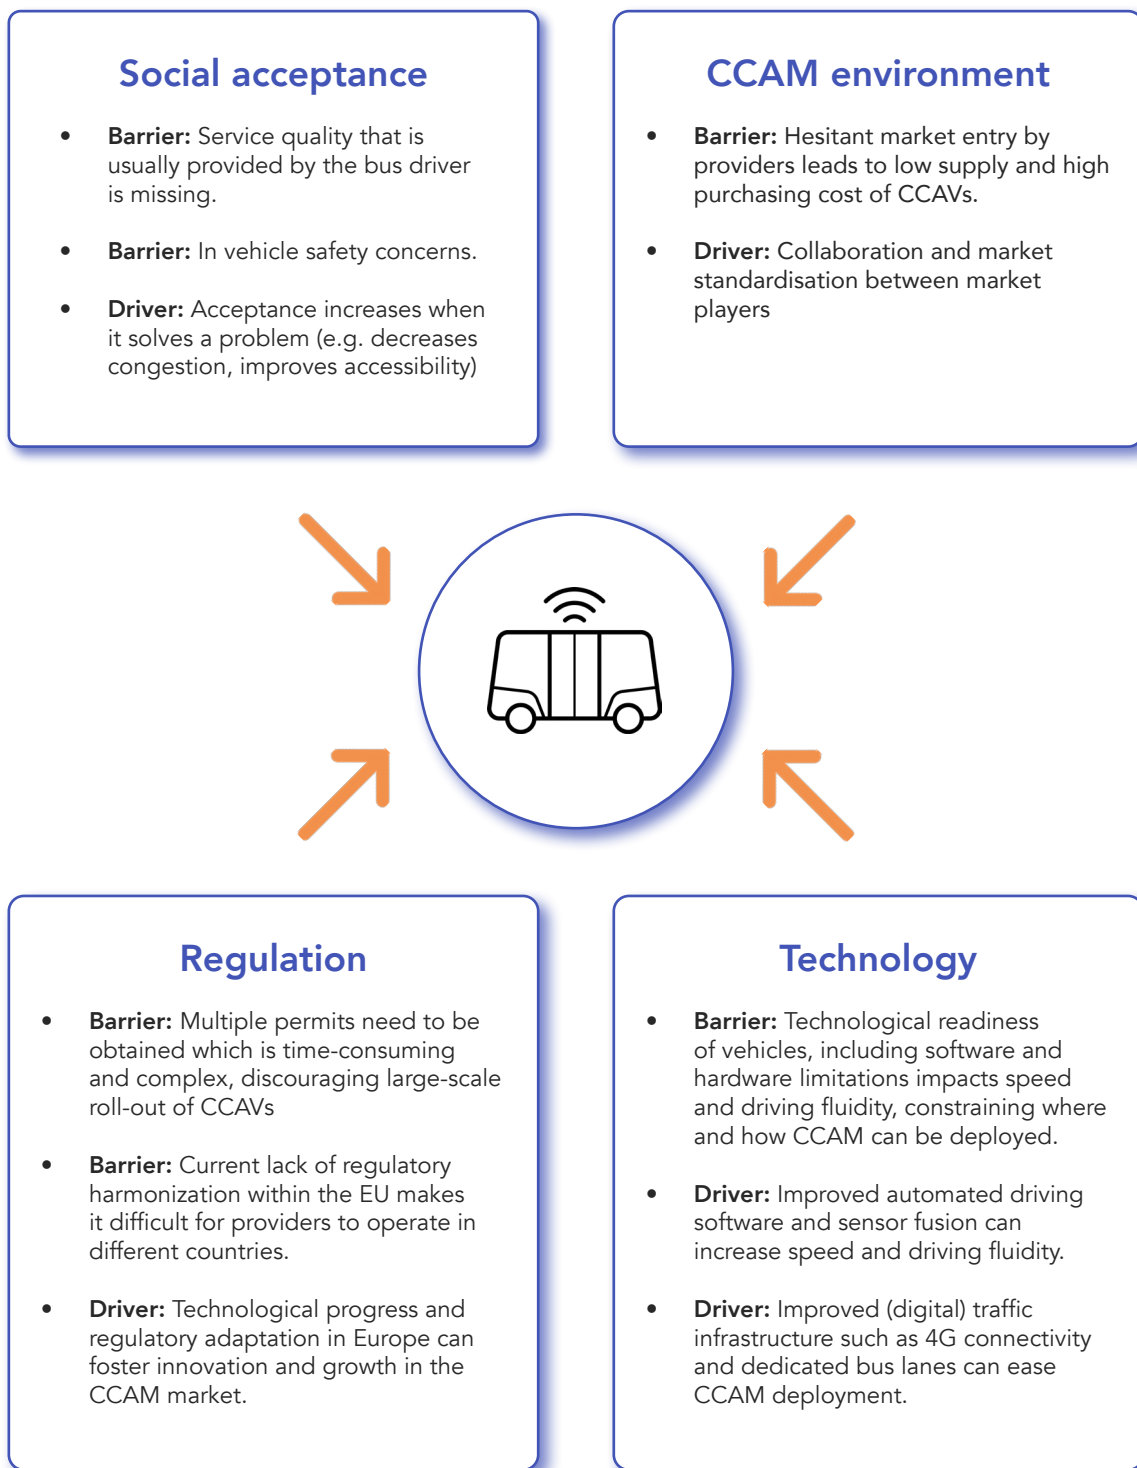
Social acceptance

- **Barrier:** Service quality that is usually provided by the bus driver is missing.
- **Barrier:** In vehicle safety concerns.
- **Driver:** Acceptance increases when it solves a problem (e.g. decreases congestion, improves accessibility)

CCAM environment

- **Barrier:** Hesitant market entry by providers leads to low supply and high purchasing cost of CCAVs.
- **Driver:** Collaboration and market standardisation between market players

Regulation

- **Barrier:** Multiple permits need to be obtained which is time-consuming and complex, discouraging large-scale roll-out of CCAVs
- **Barrier:** Current lack of regulatory harmonization within the EU makes it difficult for providers to operate in different countries.
- **Driver:** Technological progress and regulatory adaptation in Europe can foster innovation and growth in the CCAM market.

Technology

- **Barrier:** Technological readiness of vehicles, including software and hardware limitations impacts speed and driving fluidity, constraining where and how CCAM can be deployed.
- **Driver:** Improved automated driving software and sensor fusion can increase speed and driving fluidity.
- **Driver:** Improved (digital) traffic infrastructure such as 4G connectivity and dedicated bus lanes can ease CCAM deployment.